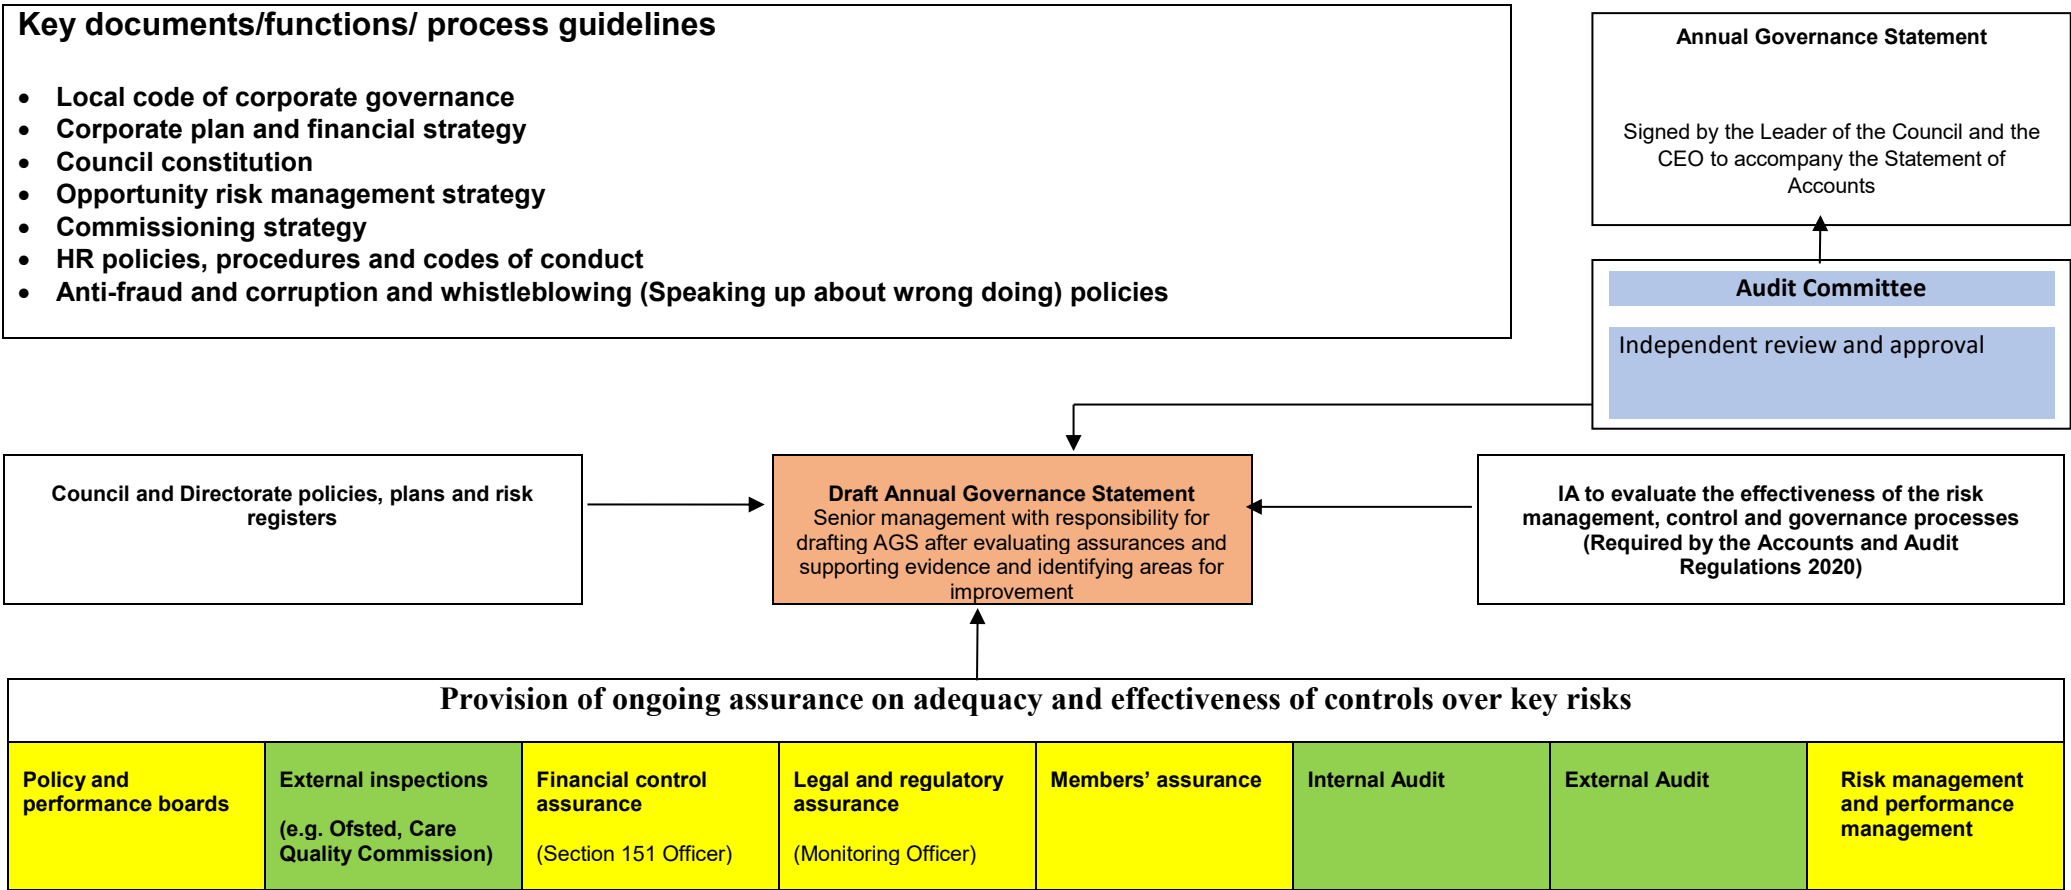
Key documents/functions/ process guidelines

- Local code of corporate governance
- Corporate plan and financial strategy
- Council constitution
- Opportunity risk management strategy
- Commissioning strategy
- HR policies, procedures and codes of conduct
- Anti-fraud and corruption and whistleblowing (Speaking up about wrong doing) policies

Annual Governance Statement

Signed by the Leader of the Council and the CEO to accompany the Statement of Accounts

Audit Committee

Independent review and approval

Council and Directorate policies, plans and risk registers

Draft Annual Governance Statement
Senior management with responsibility for drafting AGS after evaluating assurances and supporting evidence and identifying areas for improvement

IA to evaluate the effectiveness of the risk management, control and governance processes (Required by the Accounts and Audit Regulations 2020)

Provision of ongoing assurance on adequacy and effectiveness of controls over key risks

| Policy and performance boards | External inspections (e.g. Ofsted, Care Quality Commission) | Financial control assurance (Section 151 Officer) | Legal and regulatory assurance (Monitoring Officer) | Members' assurance | Internal Audit | External Audit | Risk management and performance management |
|---|---|---|---|---|---|---|---|